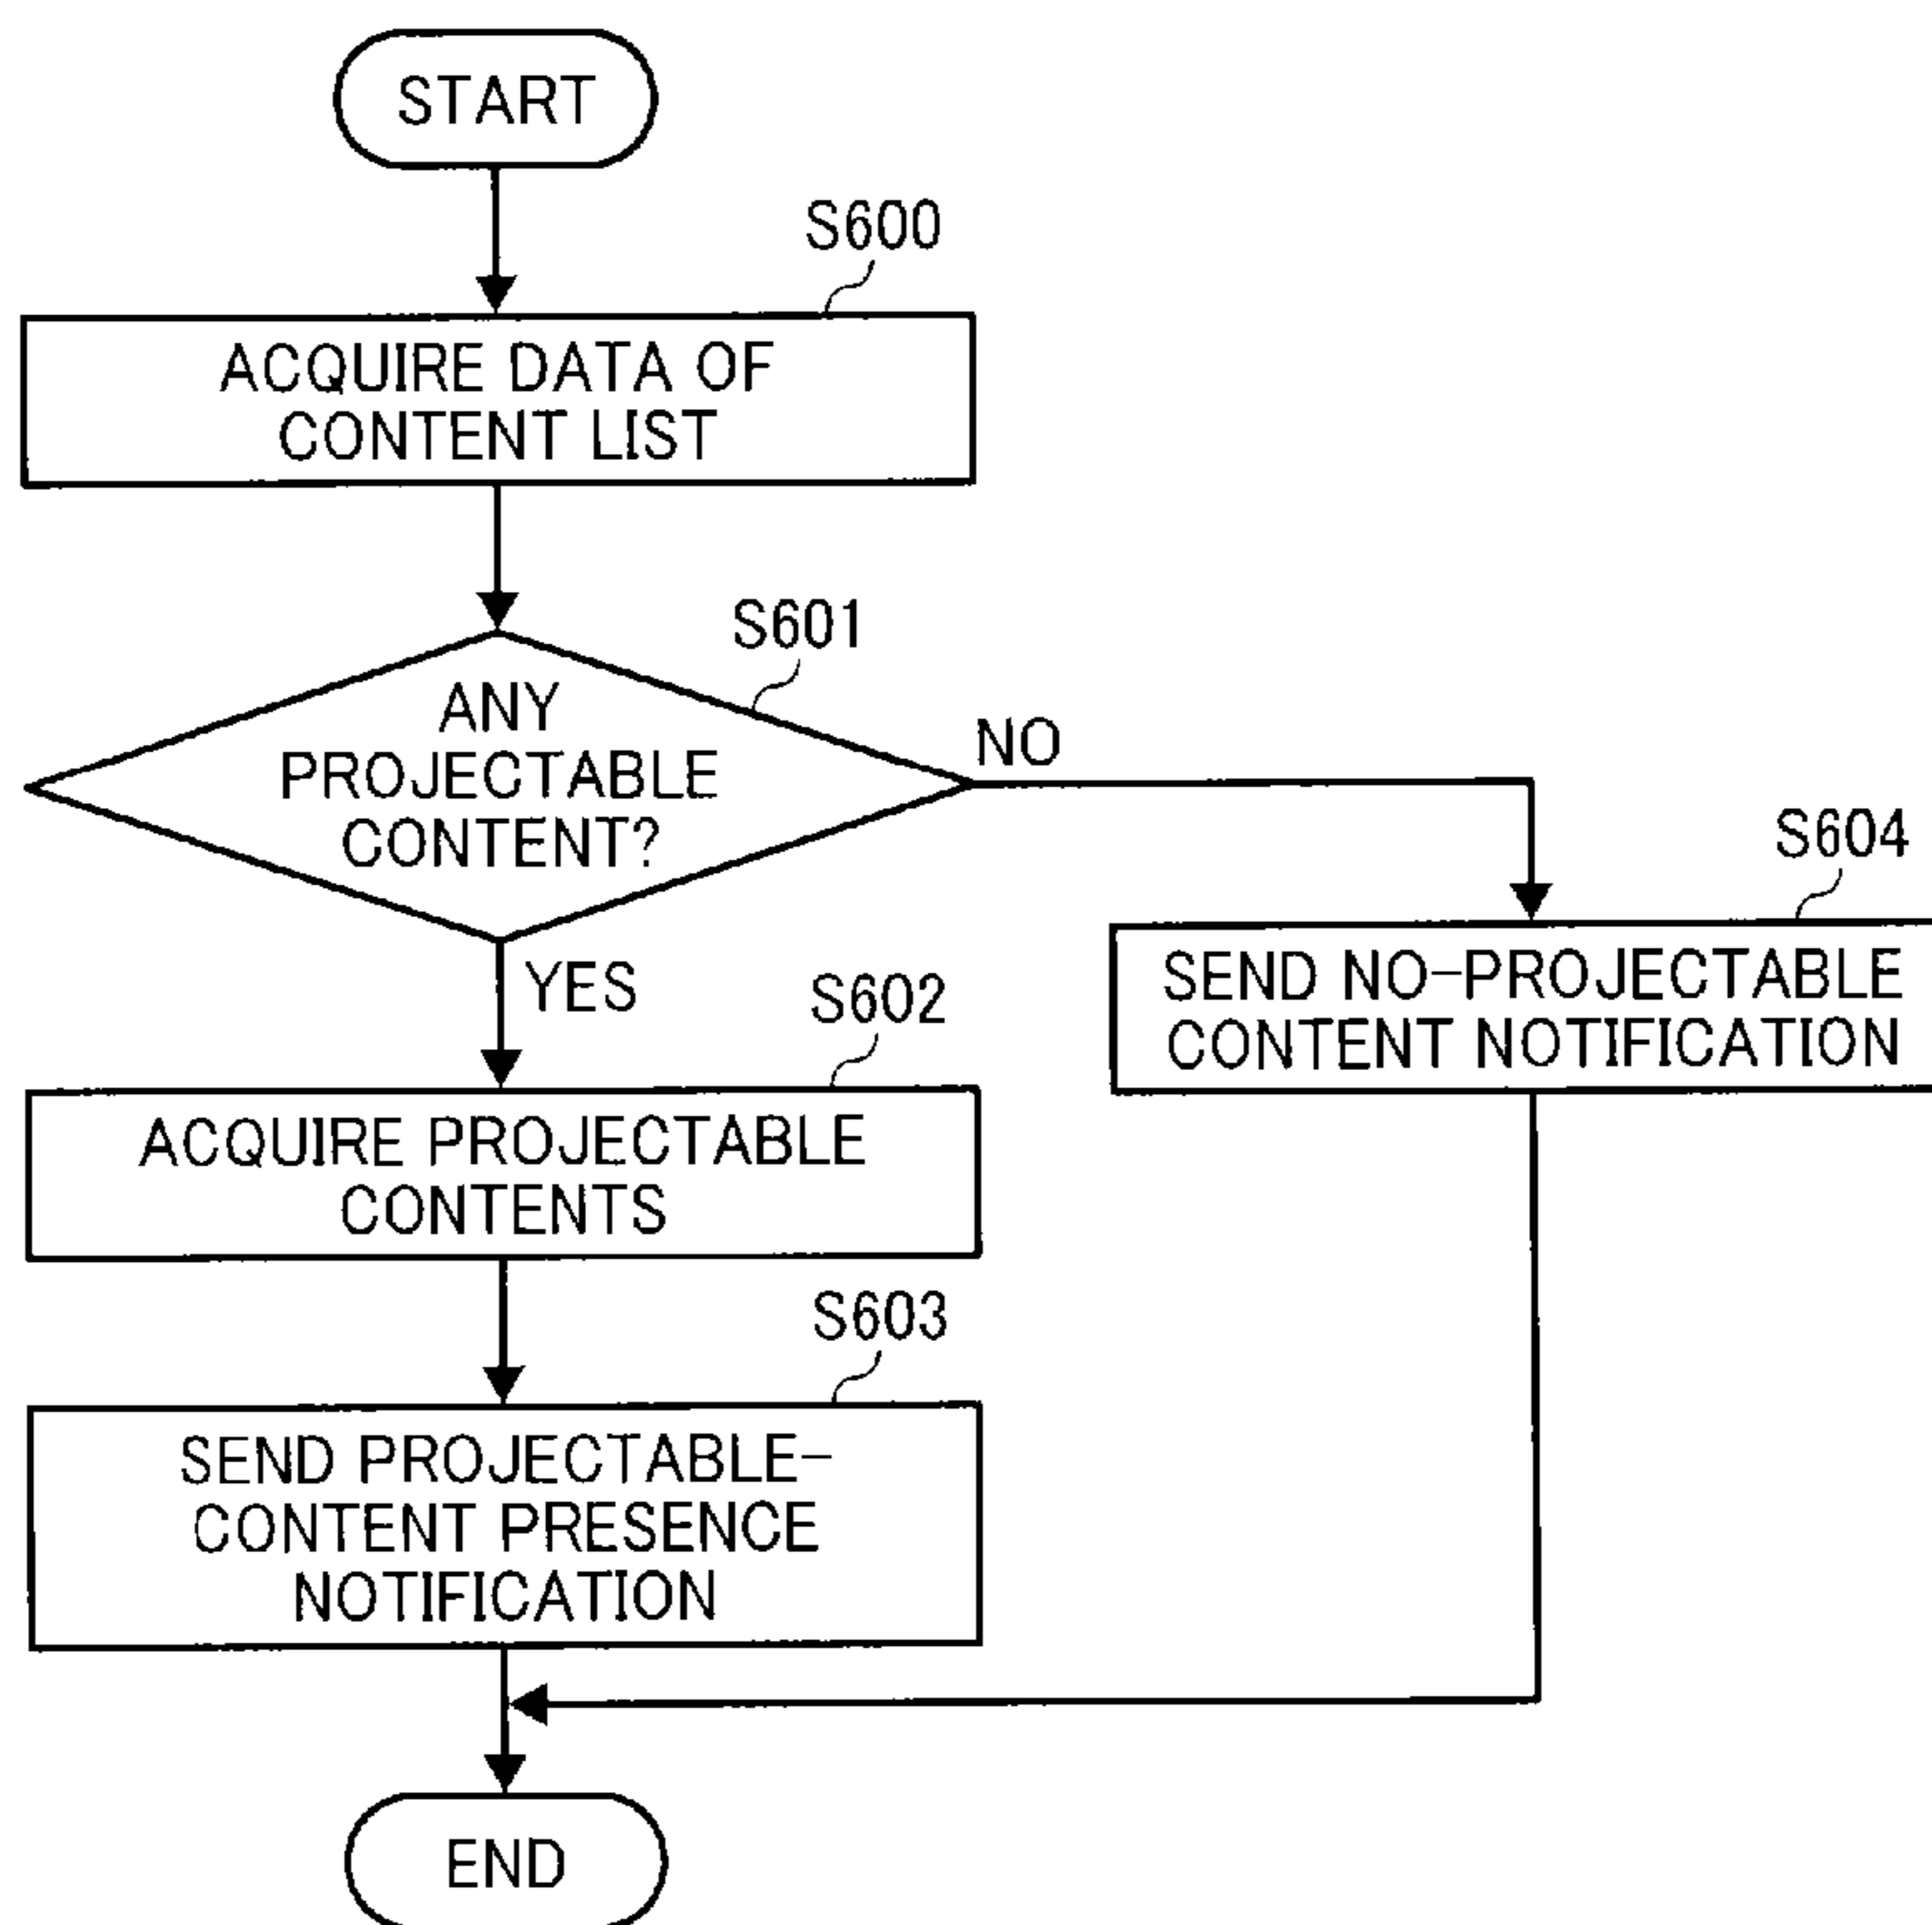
START

S600

ACQUIRE DATA OF CONTENT LIST

S601

ANY PROJECTABLE CONTENT?

NO

S604

SEND NO-PROJECTABLE CONTENT NOTIFICATION

YES

S602

ACQUIRE PROJECTABLE CONTENTS

S603

SEND PROJECTABLE-CONTENT PRESENCE NOTIFICATION

END